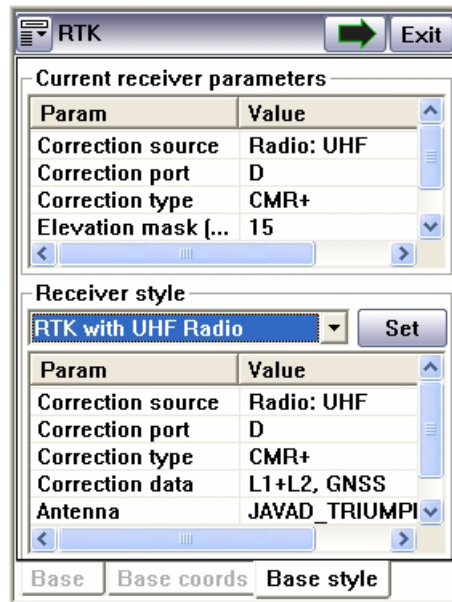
RTK

Exit

Current receiver parameters

| Param | Value |
|---|---|
| Correction source | Radio: UHF |
| Correction port | D |
| Correction type | CMR+ |
| Elevation mask (... | 15 |

Receiver style

RTK with UHF Radio

Set

| Param | Value |
|---|---|
| Correction source | Radio: UHF |
| Correction port | D |
| Correction type | CMR+ |
| Correction data | L1+L2, GNSS |
| Antenna | JAVAD_TRIUMPI |

Base

Base coords

Base style